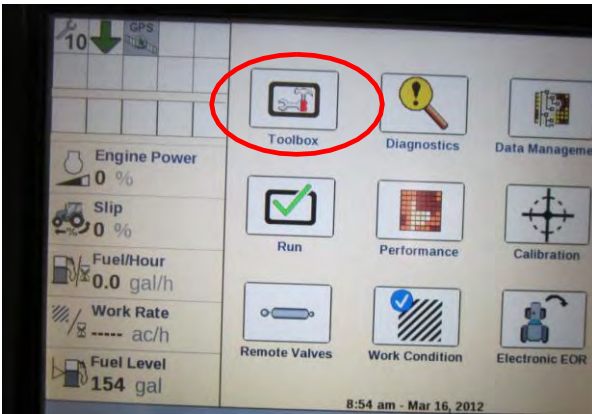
10

GPS

Engine Power
0 %

Slip
0 %

Fuel/Hour
0.0 gal/h

Work Rate
----- ac/h

Fuel Level
154 gal

Toolbox

Diagnostics

Data Manageme

Run

Performance

Calibration

Remote Valves

Work Condition

Electronic EOR

8:54 am - Mar 16, 2012